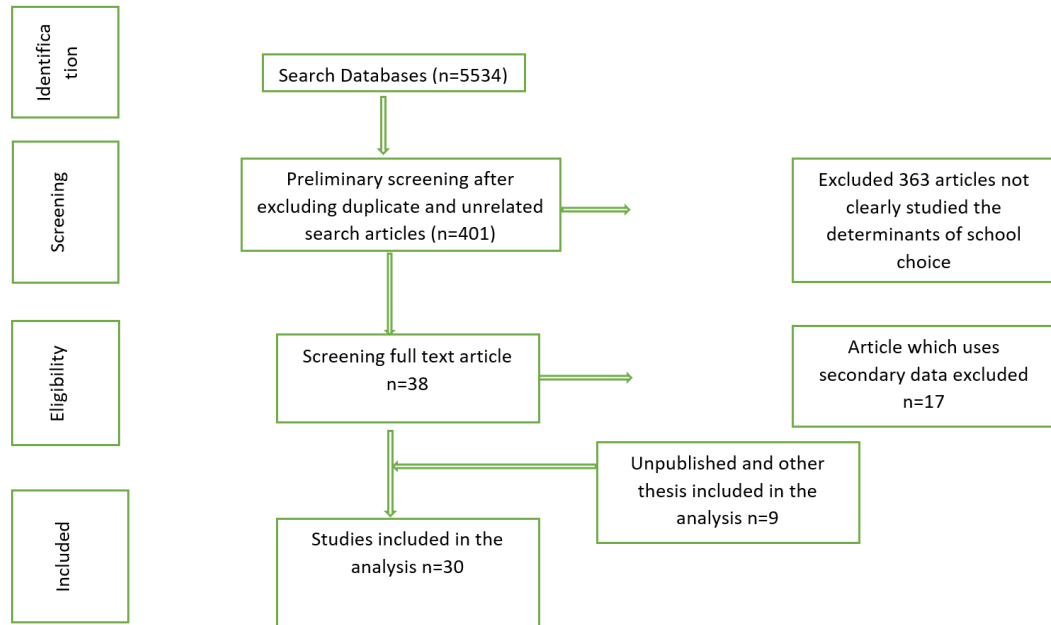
Identifica tion

Search Databases (n=5534)

Screening

Preliminary screening after excluding duplicate and unrelated search articles (n=401)

Excluded 363 articles not clearly studied the determinants of school choice

Eligibility

Screening full text article n=38

Article which uses secondary data excluded n=17

Unpublished and other thesis included in the analysis n=9

Included

Studies included in the analysis n=30